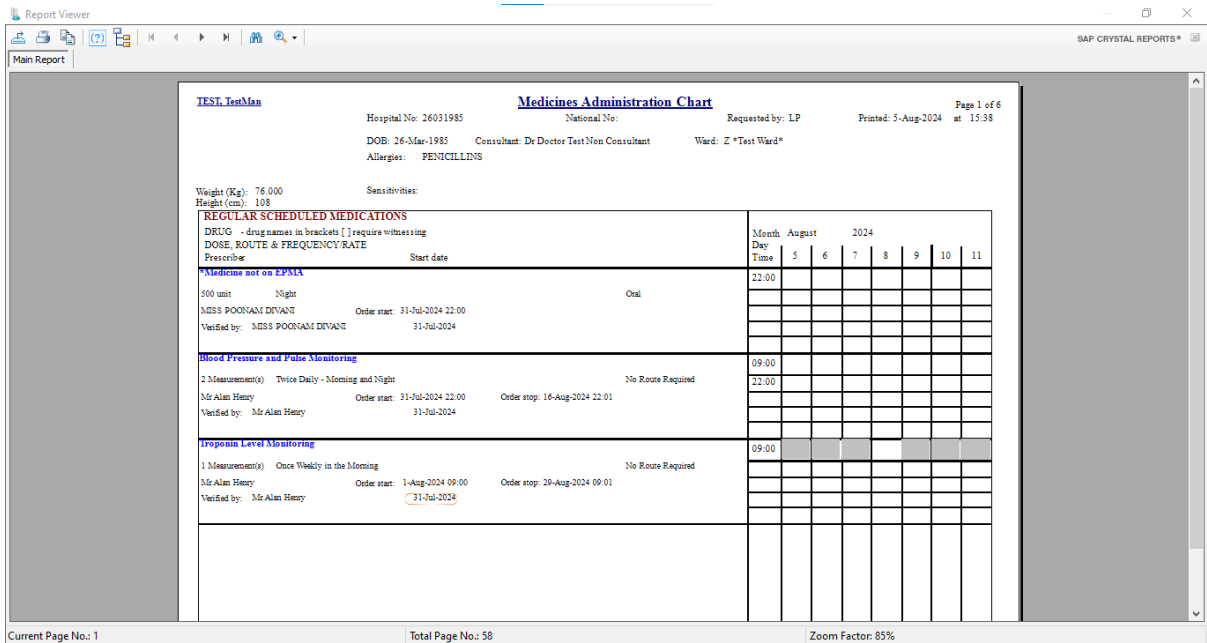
Report Viewer

SAP CRYSTAL REPORTS®

Main Report

TEST, TestMan

Medicines Administration Chart

Page 1 of 6

Hospital No: 26031985 National No: Requested by: LP Printed: 5-Aug-2024 at 15:38

DOB: 26-Mar-1985 Consultant: Dr Doctor Test Non Consultant Ward: Z *Test Ward*

Allergies: PENICILLINS

Weight (Kg): 76.000 Sensitivities:
Height (cm): 108

REGULAR SCHEDULED MEDICATIONS
DRUG - drug names in brackets [ ] require witnessing
DOSE, ROUTE & FREQUENCY/RATE
Prescriber Start date

Month August 2024
Day
Time

| 5 | 6 | 7 | 8 | 9 | 10 | 11 |
|---|---|---|---|---|---|---|

*Medicine not on EPMA
500 unit Night Oral
MISS POONAM DIVANI Order start: 31-Jul-2024 22:00
Verified by: MISS POONAM DIVANI 31-Jul-2024
22:00

Blood Pressure and Pulse Monitoring
2 Measurement(s) Twice Daily - Morning and Night No Route Required
Mr Alan Henry Order start: 31-Jul-2024 22:00 Order stop: 16-Aug-2024 22:01
Verified by: Mr Alan Henry 31-Jul-2024
09:00
22:00

Troponin Level Monitoring
1 Measurement(s) Once Weekly in the Morning No Route Required
Mr Alan Henry Order start: 1-Aug-2024 09:00 Order stop: 29-Aug-2024 09:01
Verified by: Mr Alan Henry 31-Jul-2024
09:00

Current Page No.: 1 Total Page No.: 58 Zoom Factor: 85%